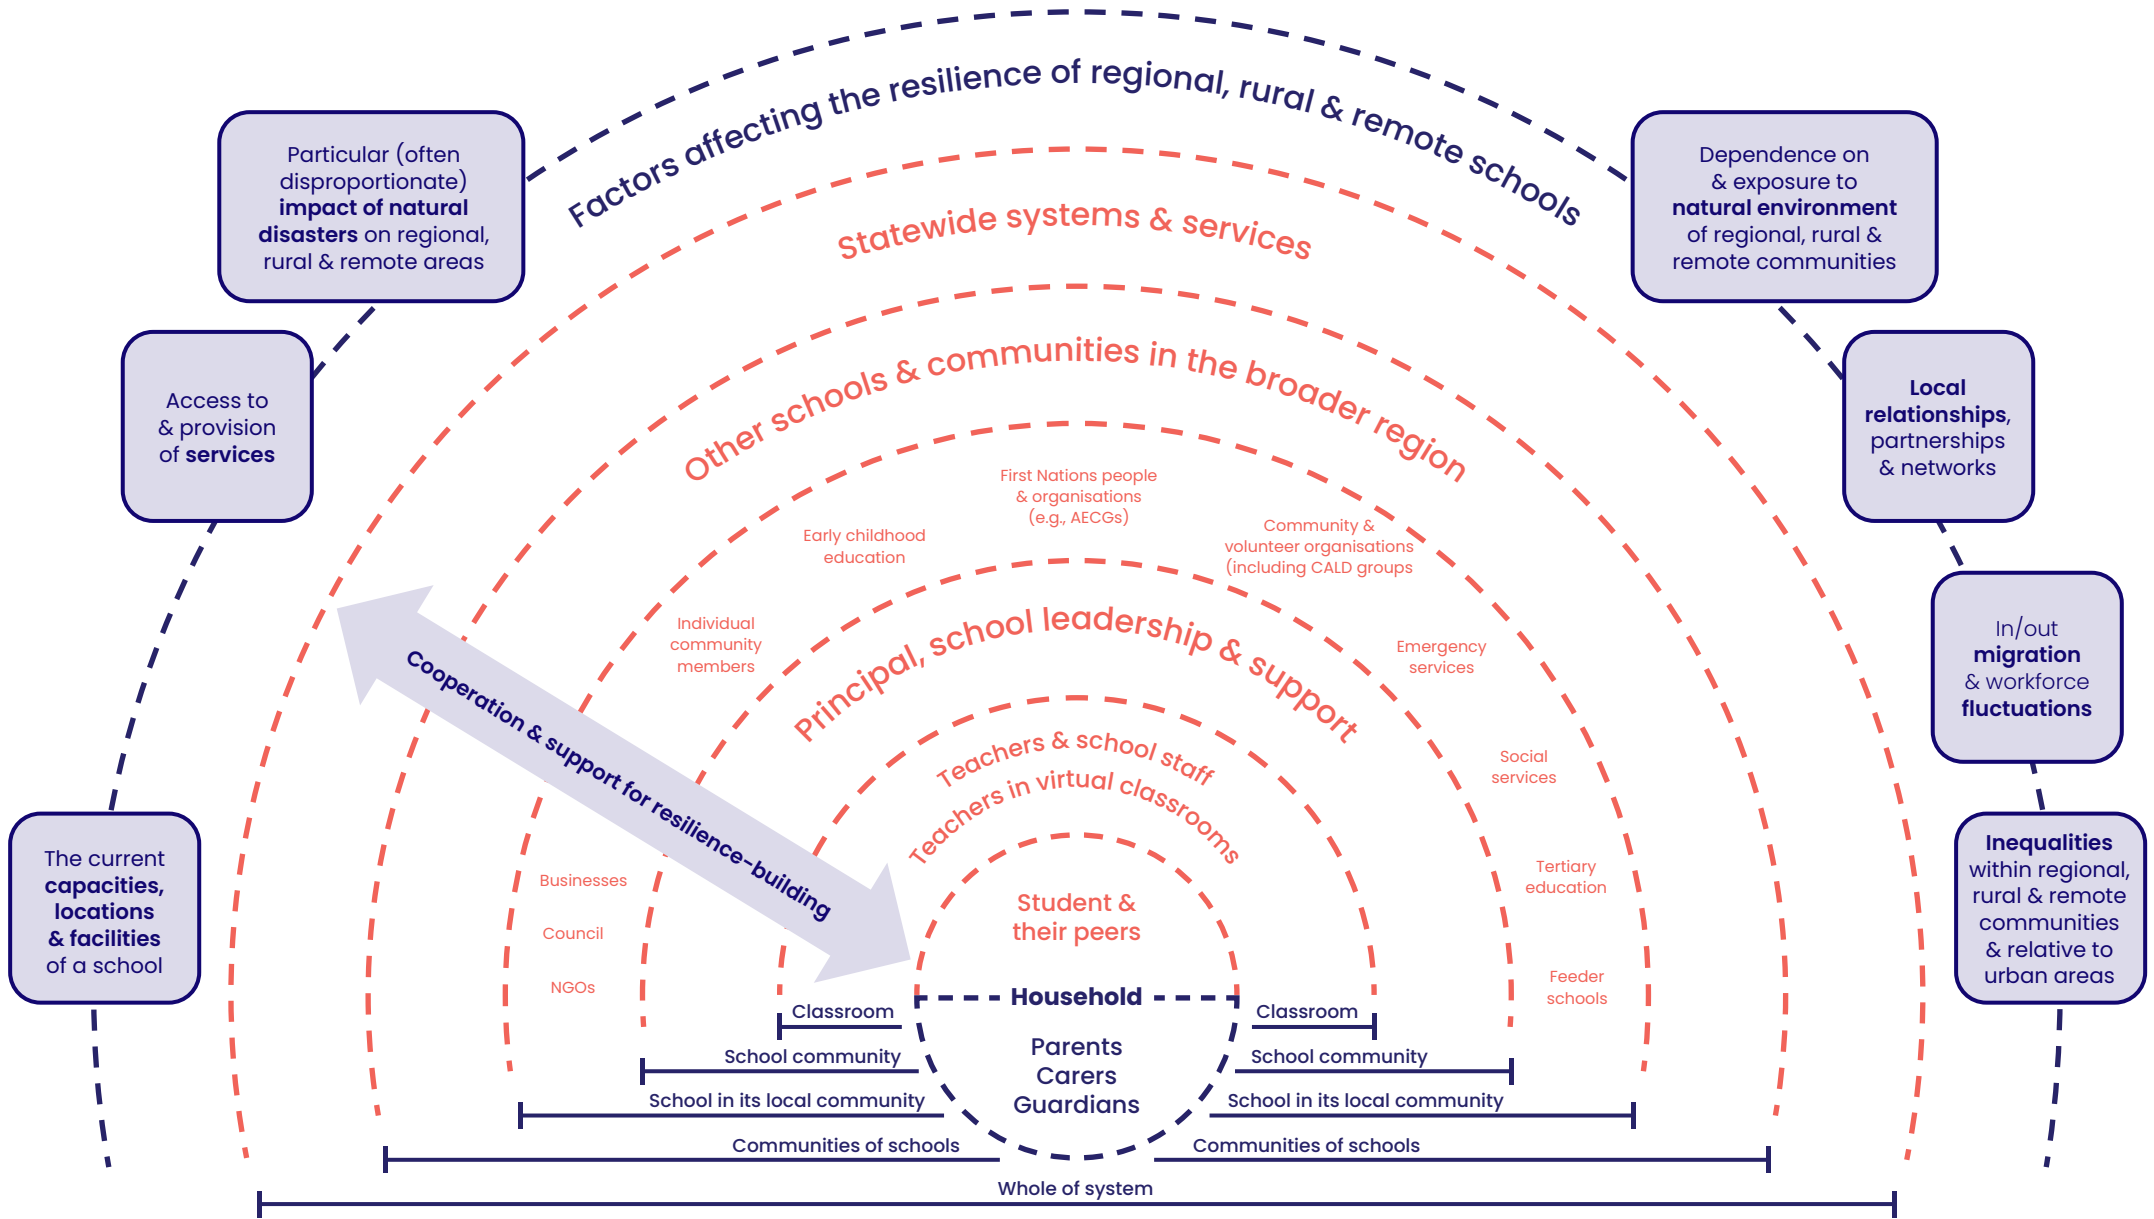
Factors affecting the resilience of regional, rural & remote schools

Particular (often disproportionate) impact of natural disasters on regional, rural & remote areas

Dependence on & exposure to natural environment of regional, rural & remote communities

Access to & provision of services

Local relationships, partnerships & networks

In/out migration & workforce fluctuations

The current capacities, locations & facilities of a school

Inequalities within regional, rural & remote communities & relative to urban areas

Statewide systems & services

Other schools & communities in the broader region

First Nations people & organisations (e.g., AECGs)

Early childhood education

Community & volunteer organisations (including CALD groups

Individual community members

Emergency services

Social services

Tertiary education

Feeder schools

Businesses

Council

NGOs

Principal, school leadership & support

Teachers & school staff

Teachers in virtual classrooms

Cooperation & support for resilience-building

Student & their peers

Household

Parents
Carers
Guardians

Classroom

Classroom

School community

School community

School in its local community

School in its local community

Communities of schools

Communities of schools

Whole of system